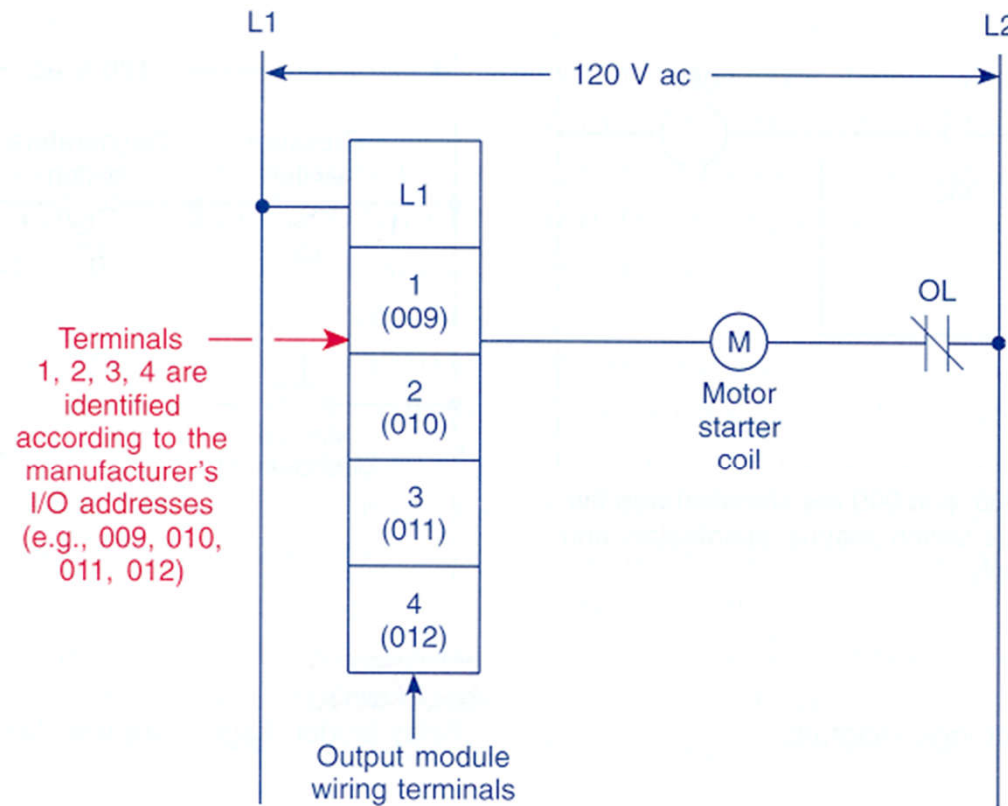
L1

L2

120 V ac

L1

1
(009)

2
(010)

3
(011)

4
(012)

Terminals 1, 2, 3, 4 are identified according to the manufacturer's I/O addresses (e.g., 009, 010, 011, 012)

M

Motor starter coil

OL

Output module wiring terminals